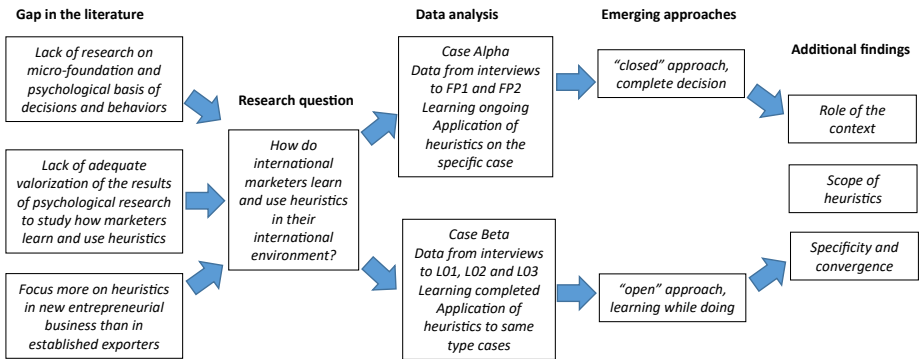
Gap in the literature

Lack of research on micro-foundation and psychological basis of decisions and behaviors

Lack of adequate valorization of the results of psychological research to study how marketers learn and use heuristics

Focus more on heuristics in new entrepreneurial business than in established exporters

Research question

How do international marketers learn and use heuristics in their international environment?

Data analysis

Case Alpha
Data from interviews to FP1 and FP2
Learning ongoing
Application of heuristics on the specific case

Case Beta
Data from interviews to L01, L02 and L03
Learning completed
Application of heuristics to same type cases

Emerging approaches

"closed" approach, complete decision

"open" approach, learning while doing

Additional findings

Role of the context

Scope of heuristics

Specificity and convergence